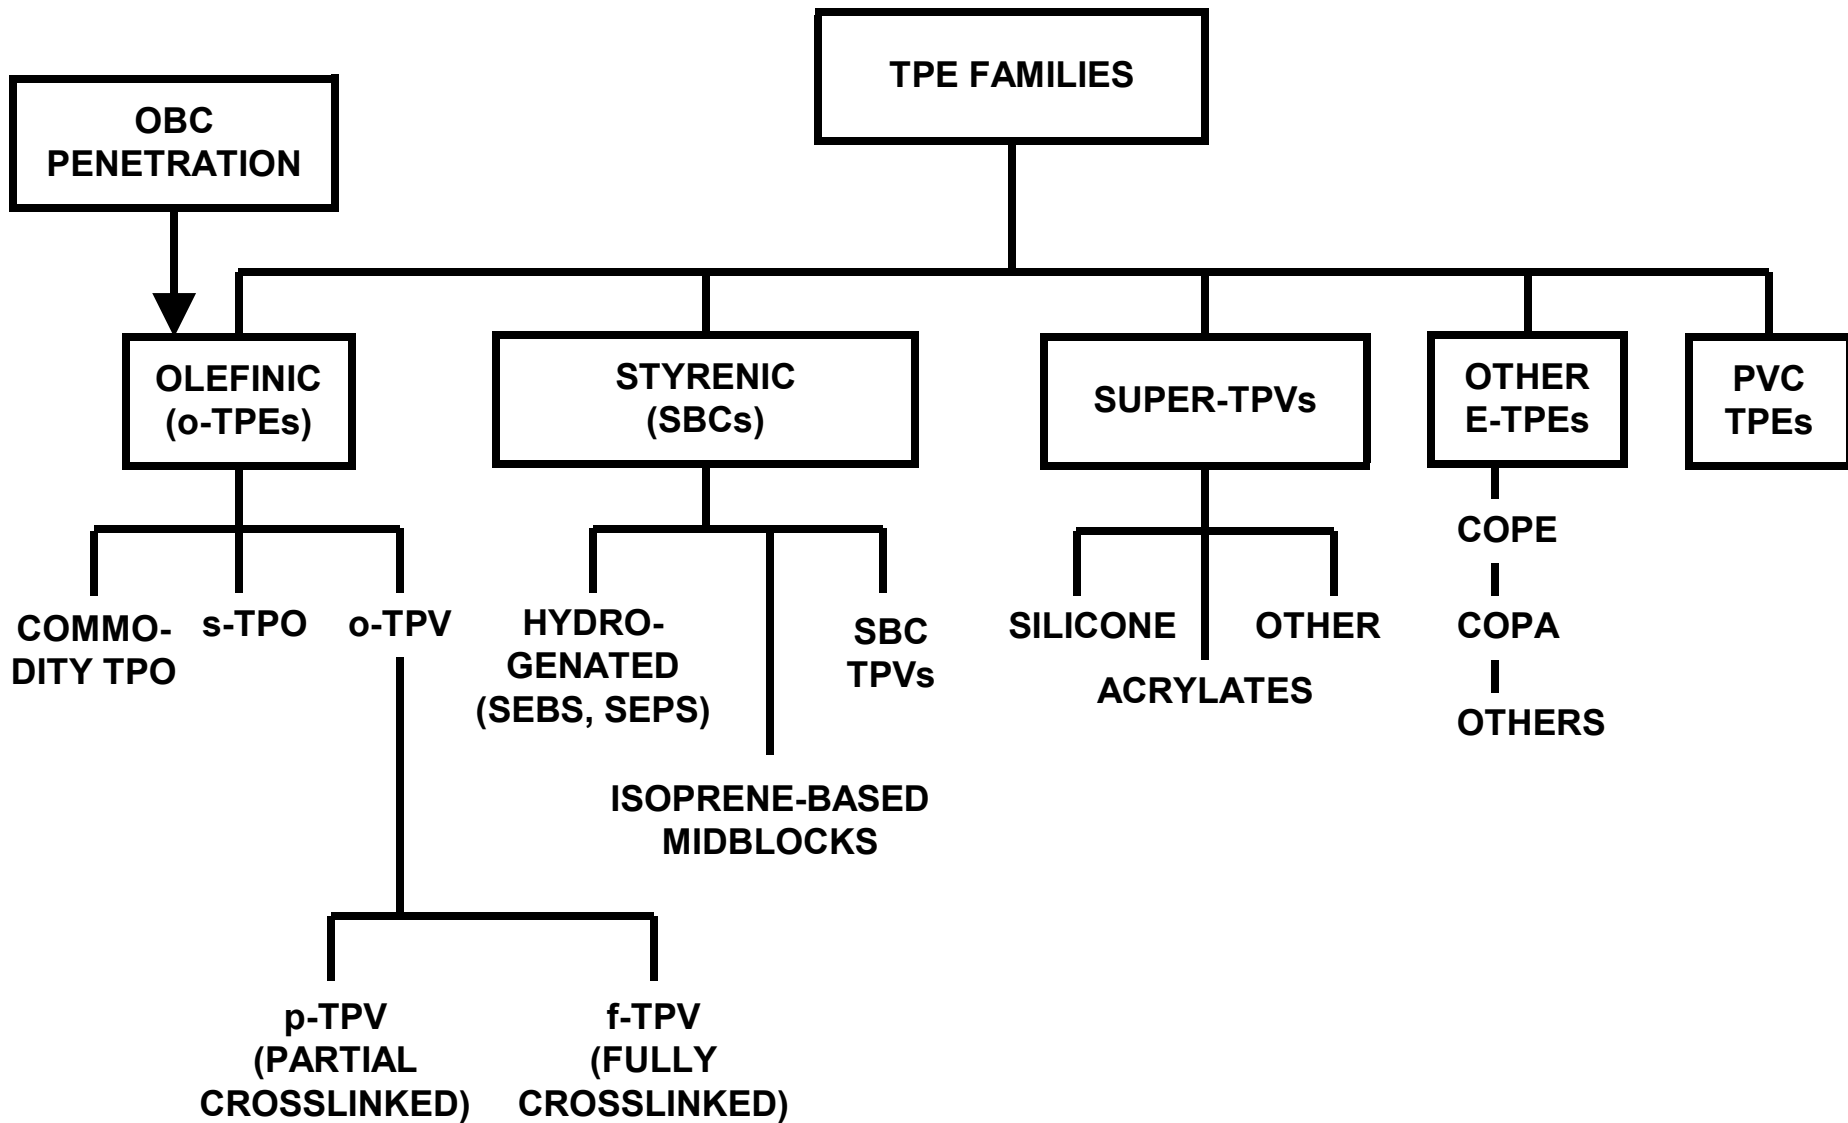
TPE FAMILIES

OBC PENETRATION

OLEFINIC (o-TPEs)

STYRENIC (SBCs)

SUPER-TPVs

OTHER E-TPEs

PVC TPEs

COMMODITY TPO

s-TPO

o-TPV

HYDROGENATED (SEBS, SEPS)

ISOPRENE-BASED MIDBLOCKS

SBC TPVs

SILICONE

ACRYLATES

OTHER

COPE

COPA

OTHERS

p-TPV (PARTIAL CROSSLINKED)

f-TPV (FULLY CROSSLINKED)